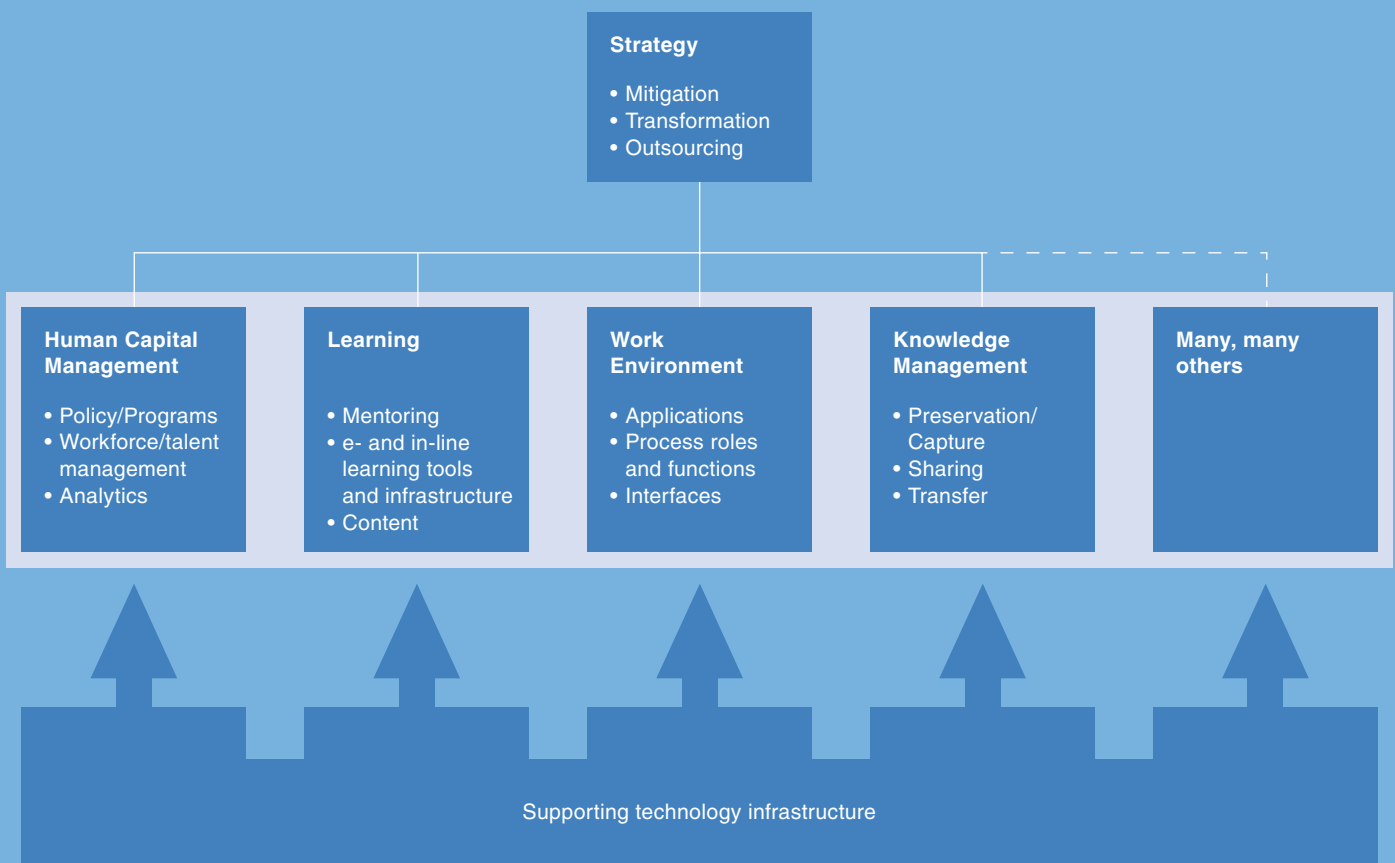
Strategy

• Mitigation
• Transformation
• Outsourcing

Human Capital Management

• Policy/Programs
• Workforce/talent management
• Analytics

Learning

• Mentoring
• e- and in-line learning tools and infrastructure
• Content

Work Environment

• Applications
• Process roles and functions
• Interfaces

Knowledge Management

• Preservation/ Capture
• Sharing
• Transfer

Many, many others

Supporting technology infrastructure